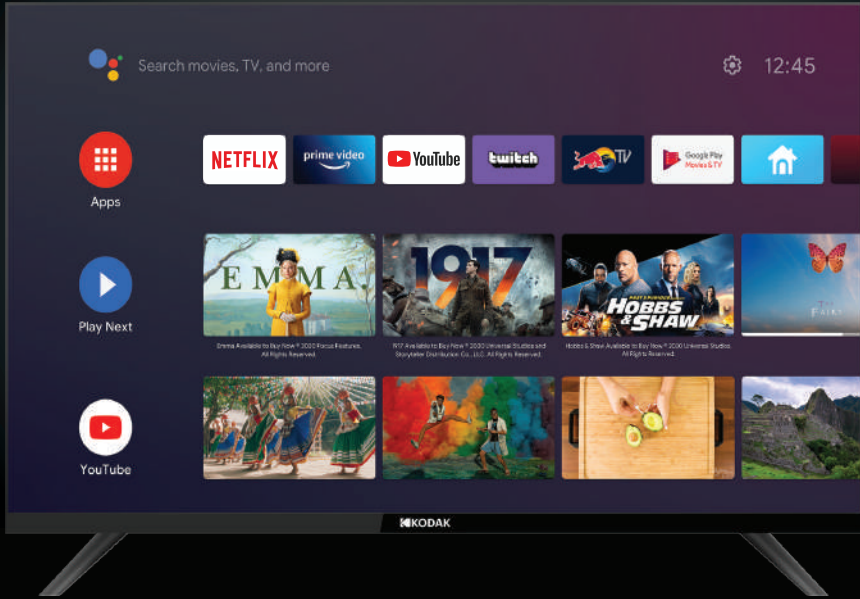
Search movies, TV, and more

12:45

Apps

NETFLIX

prime video

YouTube

twitch

TV

Google Play Movies & TV

Play Next

EMMA

1917

HOBBS & SHAW

Emma Available to Buy Now ® 2020 Focus Features. All Rights Reserved.

1917 Available to Buy Now ® 2020 Universal Studios and Storyteller Distribution Co., LLC. All Rights Reserved.

Hobbs & Shaw Available to Buy Now ® 2020 Universal Studios. All Rights Reserved.

YouTube

KODAK